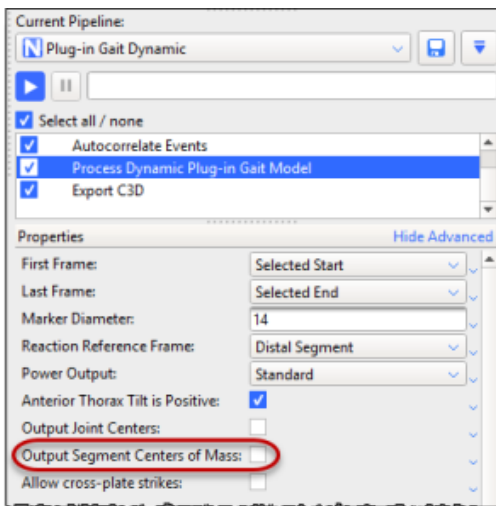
Current Pipeline:

Plug-in Gait Dynamic

Select all / none

Autocorrelate Events

Process Dynamic Plug-in Gait Model

Export C3D

Properties

Hide Advanced

| | |
|---|---|
| First Frame: | Selected Start |
| Last Frame: | Selected End |
| Marker Diameter: | 14 |
| Reaction Reference Frame: | Distal Segment |
| Power Output: | Standard |
| Anterior Thorax Tilt is Positive: | |
| Output Joint Centers: | |
| Output Segment Centers of Mass: | |
| Allow cross-plate strikes: | |